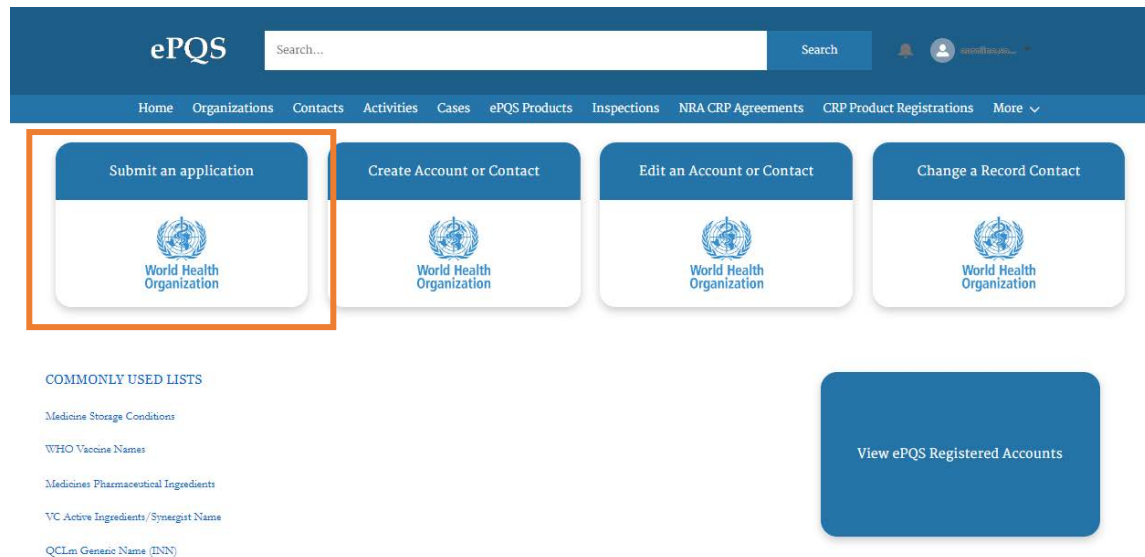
ePQS

Search...

Search

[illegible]

Home Organizations Contacts Activities Cases ePQS Products Inspections NRA CRP Agreements CRP Product Registrations More

Submit an application

World Health Organization

Create Account or Contact

World Health Organization

Edit an Account or Contact

World Health Organization

Change a Record Contact

World Health Organization

COMMONLY USED LISTS

Medicine Storage Conditions

WHO Vaccine Names

Medicines Pharmaceutical Ingredients

VC Active Ingredients/Synergist Name

QCLm Generic Name (INN)

View ePQS Registered Accounts